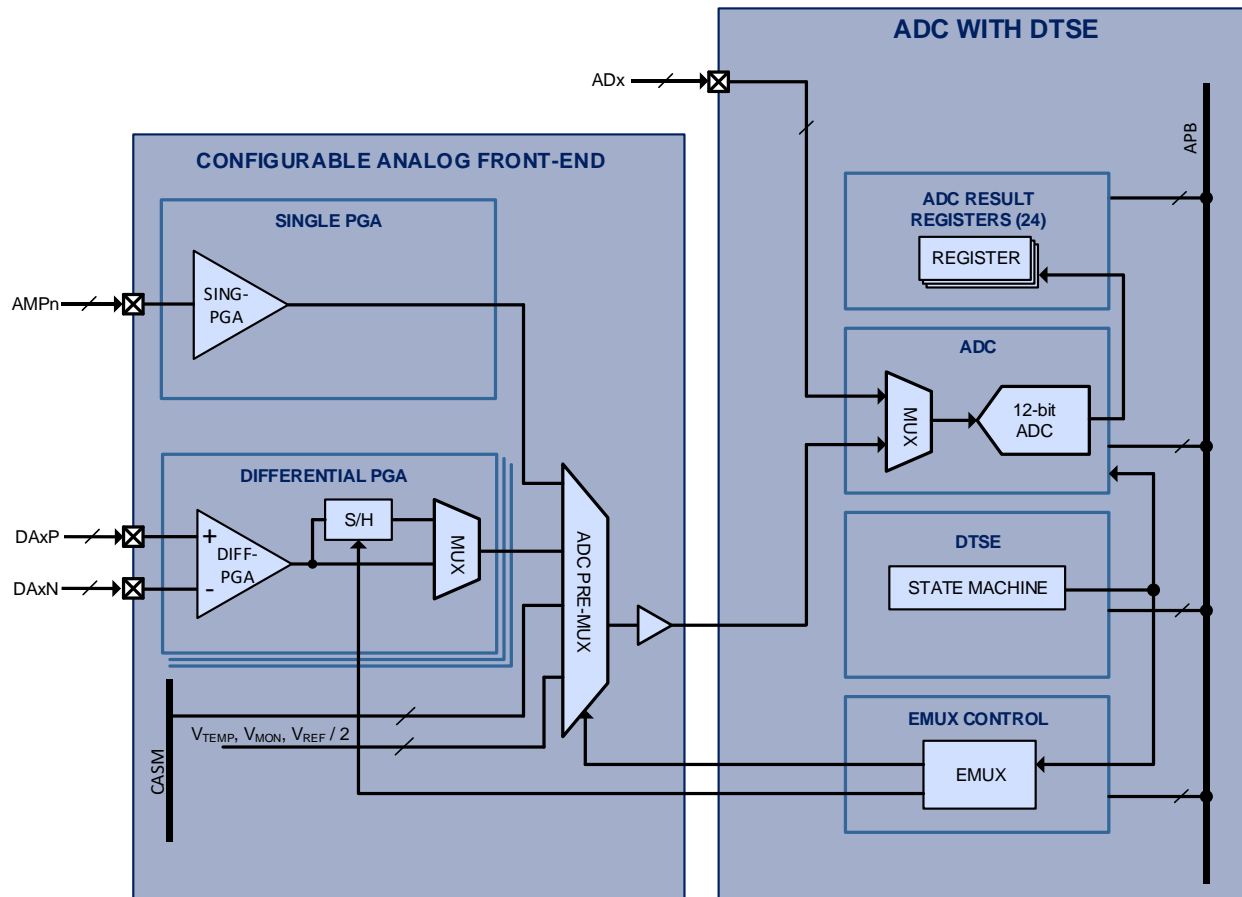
ADC WITH DTSE

ADx

APB

CONFIGURABLE ANALOG FRONT-END

SINGLE PGA

AMPn

SING-PGA

ADC RESULT REGISTERS (24)

REGISTER

ADC

MUX

12-bit ADC

DIFFERENTIAL PGA

DAxP

DAxN

+

-

DIFF-PGA

S/H

MUX

ADC PRE-MUX

DTSE

STATE MACHINE

EMUX CONTROL

EMUX

$V_{TEMP}$, $V_{MON}$, $V_{REF}$ / 2

CASM